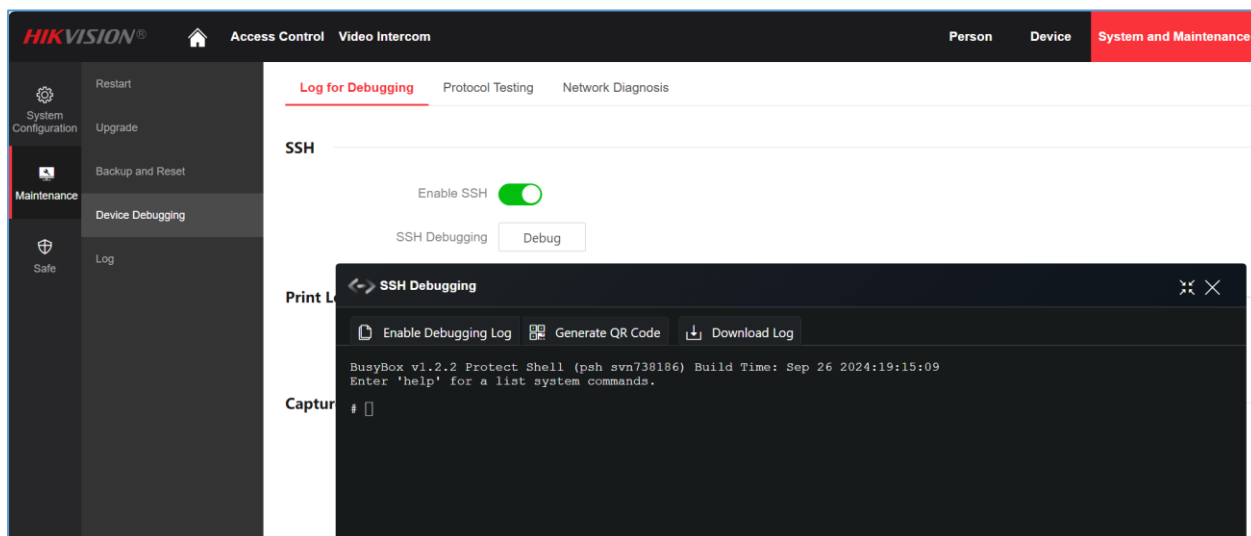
HIKVISION®

Access Control Video Intercom

Person Device System and Maintenance

System Configuration

Maintenance

Safe

Restart

Upgrade

Backup and Reset

Device Debugging

Log

Log for Debugging Protocol Testing Network Diagnosis

SSH

Enable SSH

SSH Debugging Debug

Print L

Captur

SSH Debugging

Enable Debugging Log Generate QR Code Download Log

BusyBox v1.2.2 Protect Shell (psh svn738186) Build Time: Sep 26 2024:19:15:09
Enter 'help' for a list system commands.

#